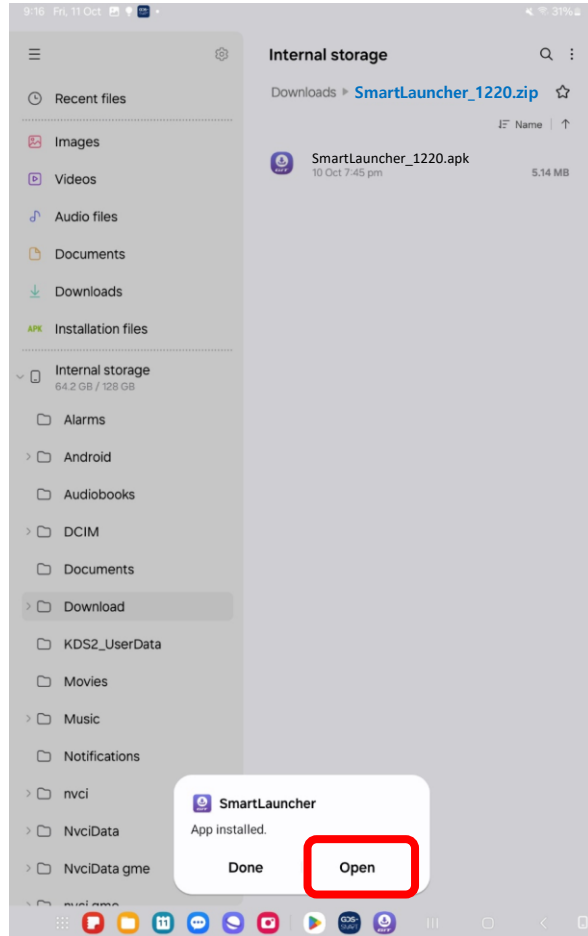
9:16 Fri, 11 Oct

31%

Recent files

Images

Videos

Audio files

Documents

Downloads

APK Installation files

Internal storage
64.2 GB / 128 GB

Alarms

Android

Audiobooks

DCIM

Documents

Download

KDS2_UserData

Movies

Music

Notifications

nvci

NvciData

NvciData gme

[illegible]

Internal storage

Downloads ▸ SmartLauncher_1220.zip

Name

SmartLauncher_1220.apk
10 Oct 7:45 pm
5.14 MB

SmartLauncher
App installed.

Done

Open

11

GOS-SMART